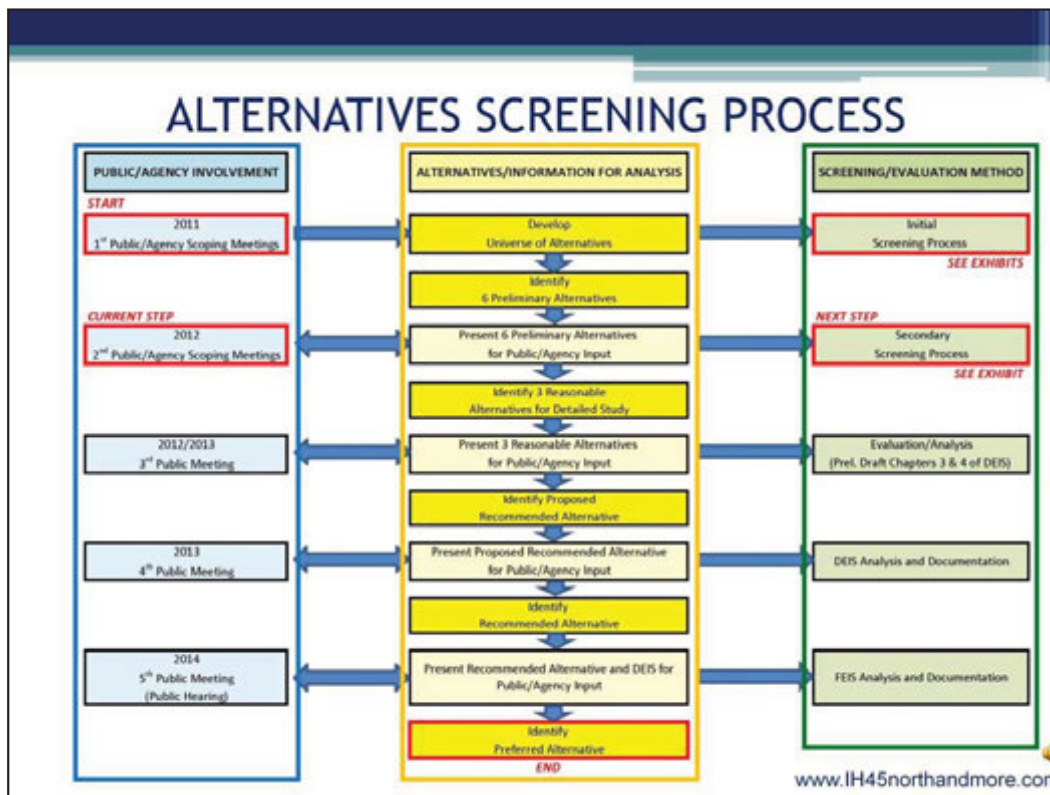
ALTERNATIVES SCREENING PROCESS

PUBLIC/AGENCY INVOLVEMENT

START

2011
1st Public/Agency Scoping Meetings

CURRENT STEP

2012
2nd Public/Agency Scoping Meetings

2012/2013
3rd Public Meeting

2013
4th Public Meeting

2014
5th Public Meeting
(Public Hearing)

ALTERNATIVES/INFORMATION FOR ANALYSIS

Develop
Universe of Alternatives

Identify
6 Preliminary Alternatives

Present 6 Preliminary Alternatives
for Public/Agency Input

Identify 3 Reasonable
Alternatives for Detailed Study

Present 3 Reasonable Alternatives
for Public/Agency Input

Identify Proposed
Recommended Alternative

Present Proposed Recommended Alternative
for Public/Agency Input

Identify
Recommended Alternative

Present Recommended Alternative and DEIS for
Public/Agency Input

Identify
Preferred Alternative

END

SCREENING/EVALUATION METHOD

Initial
Screening Process

SEE EXHIBITS

NEXT STEP

Secondary
Screening Process

SEE EXHIBIT

Evaluation/Analysis
(Prel. Draft Chapters 3 & 4 of DEIS)

DEIS Analysis and Documentation

FEIS Analysis and Documentation

www.IH45northandmore.co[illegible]